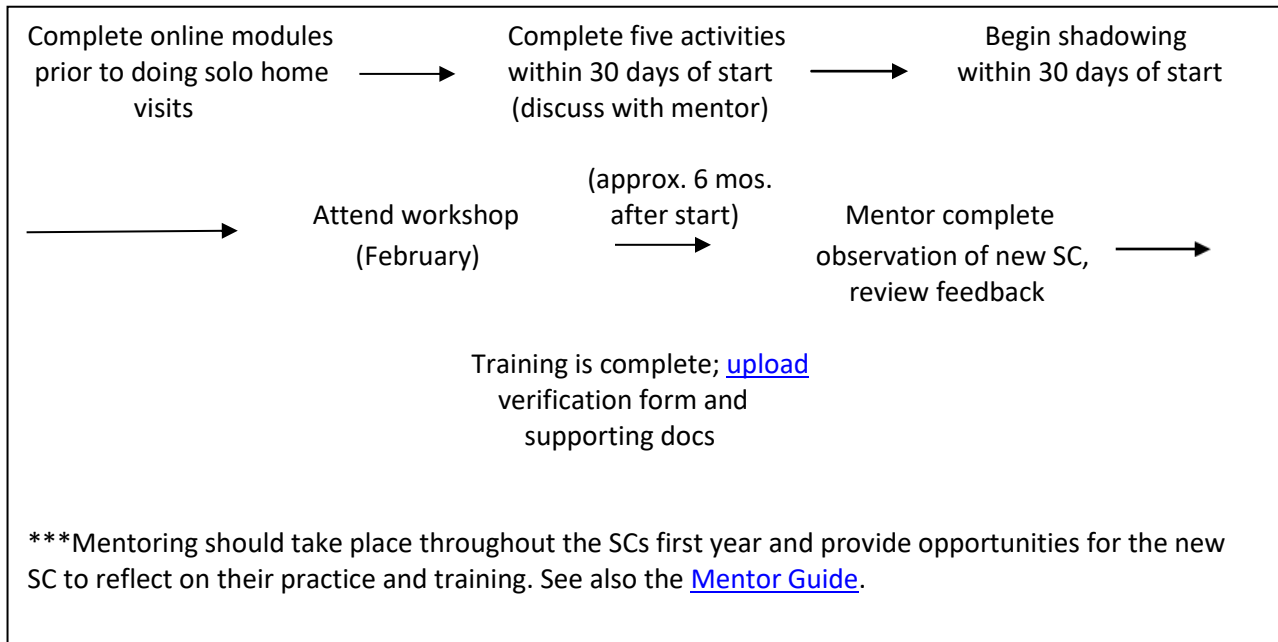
Complete online modules prior to doing solo home visits

Complete five activities within 30 days of start (discuss with mentor)

Begin shadowing within 30 days of start

Attend workshop (February)

(approx. 6 mos. after start)

Mentor complete observation of new SC, review feedback

Training is complete; upload verification form and supporting docs

***Mentoring should take place throughout the SCs first year and provide opportunities for the new SC to reflect on their practice and training. See also the Mentor Guide.